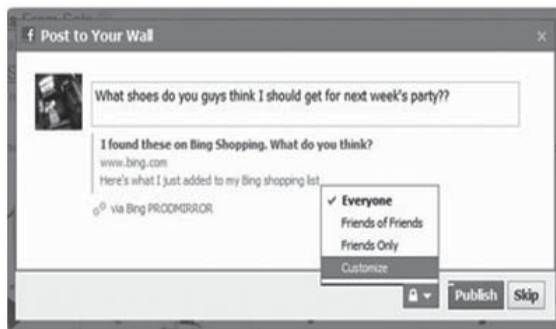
f Post to Your Wall

What shoes do you guys think I should get for next week's party??

I found these on Bing Shopping. What do you think?
www.bing.com
Here's what I just added to my Bing shopping list.

via Bing PRODMIRROR

✓ Everyone
Friends of Friends
Friends Only
Customize

Publish Skip